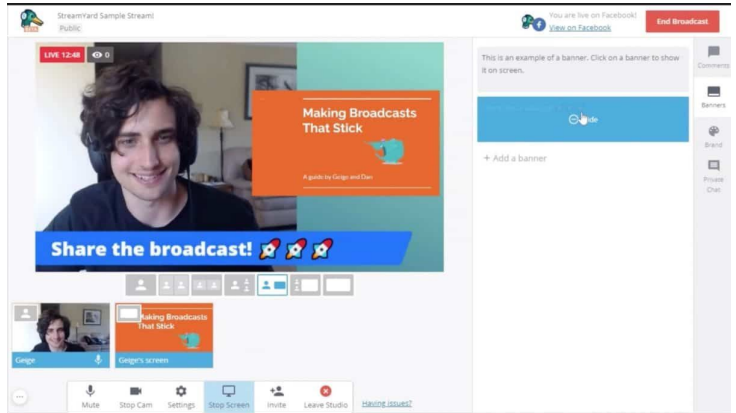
StreamYard Sample Stream!
Public

You are live on Facebook!
View on Facebook

End Broadcast

LIVE 12:48
0

Making Broadcasts That Stick

A guide by Geige and Dan

Share the broadcast!

This is an example of a banner. Click on a banner to show it on screen.

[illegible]

Hide

+ Add a banner

Comments

Banners

Brand

Private Chat

Geige

Making Broadcasts That Stick

Geige's screen

Mute
Stop Cam
Settings
Stop Screen
Invite
Leave Studio
Having issues?